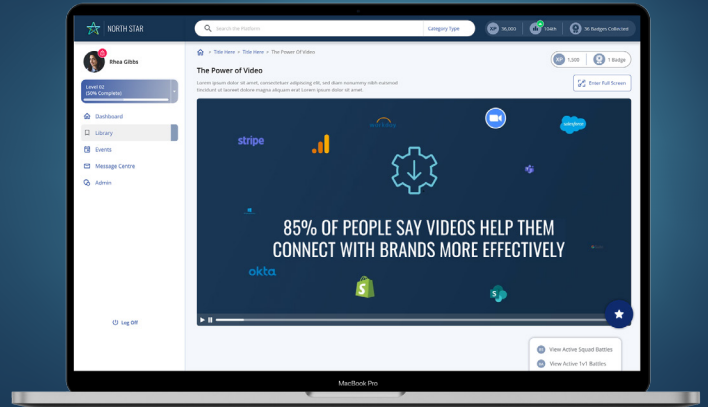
NORTH STAR

Search the Platform

Category Type

XP 55,000

104th

56 Badges Collected

Rhea Gibbs

Level 02
(50% Complete)

Dashboard

Library

Events

Message Centre

Admin

Log Off

> Title Here > Title Here > The Power Of Video

XP 1,500

1 Badge

The Power of Video

Lorem ipsum dolor sit amet, consectetuer adipiscing elit, sed diam nonummy nibh euismod tincidunt ut laoreet dolore magna aliquam erat Lorem ipsum dolor sit amet.

Enter Full Screen

stripe

salesforce

85% OF PEOPLE SAY VIDEOS HELP THEM CONNECT WITH BRANDS MORE EFFECTIVELY

okta

View Active Squad Battles

View Active 1v1 Battles

MacBook Pro